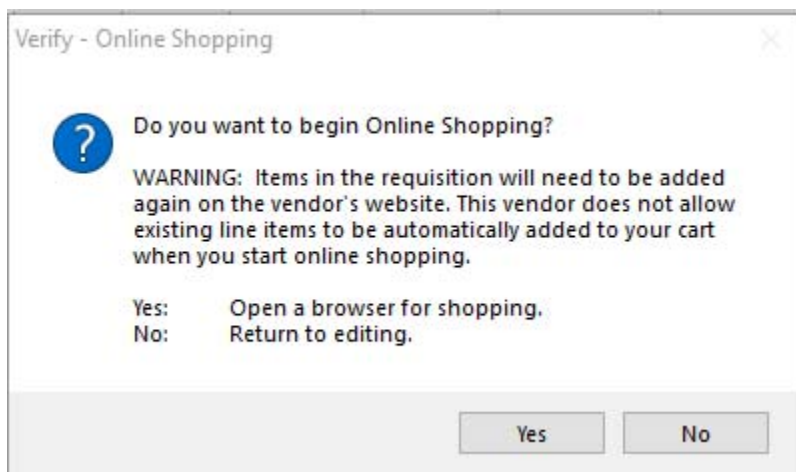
Verify - Online Shopping

?

Do you want to begin Online Shopping?

WARNING: Items in the requisition will need to be added again on the vendor's website. This vendor does not allow existing line items to be automatically added to your cart when you start online shopping.

Yes: Open a browser for shopping.
No: Return to editing.

Yes
No